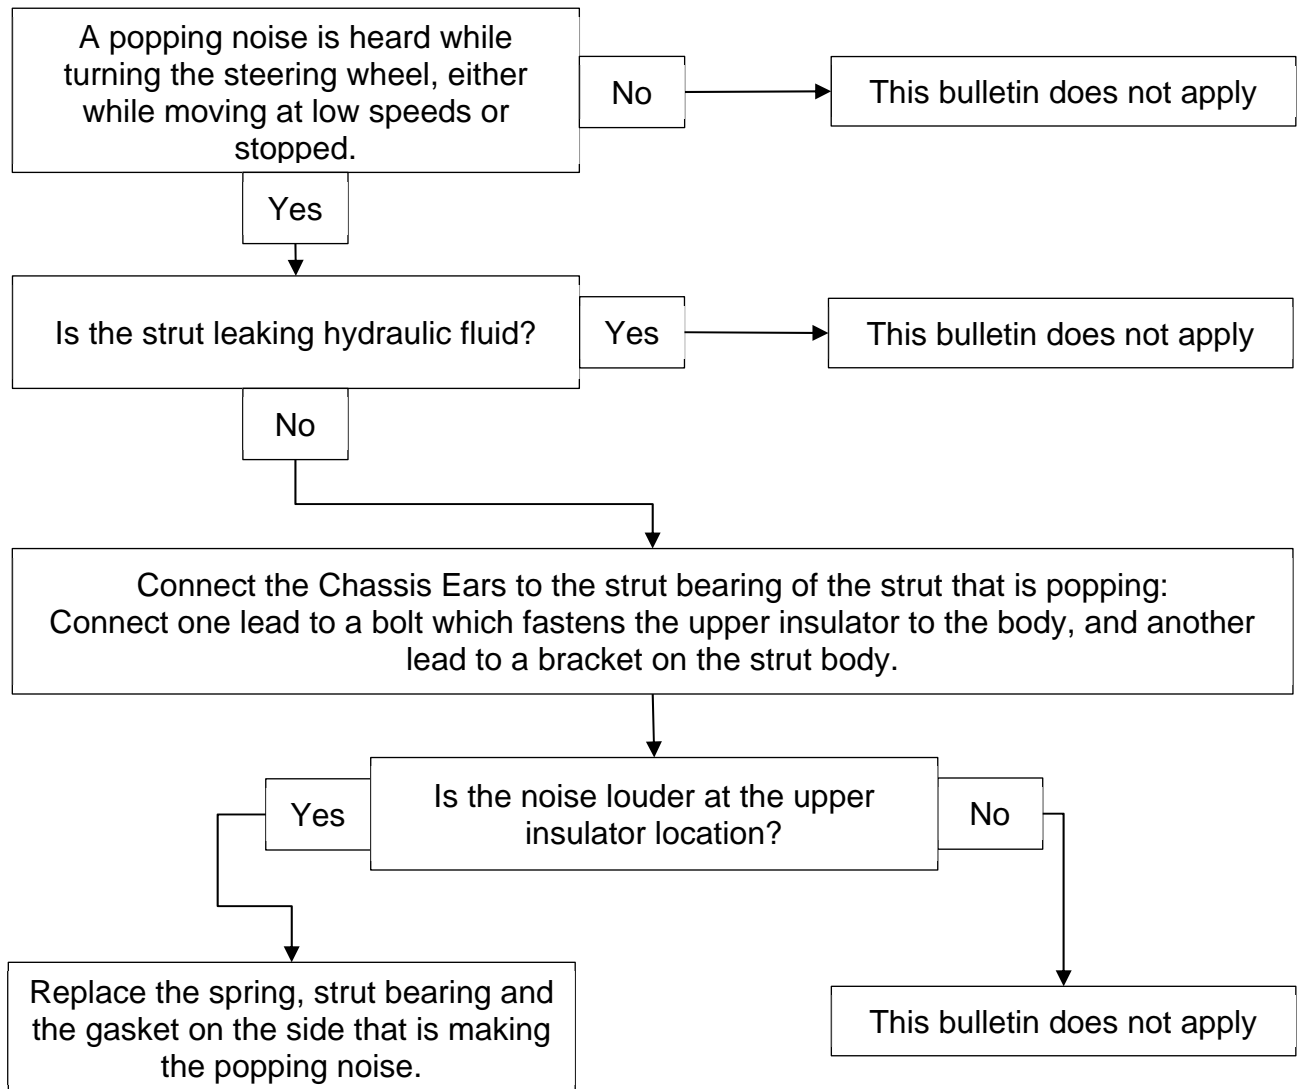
A popping noise is heard while turning the steering wheel, either while moving at low speeds or stopped.

No

This bulletin does not apply

Yes

Is the strut leaking hydraulic fluid?

Yes

This bulletin does not apply

No

Connect the Chassis Ears to the strut bearing of the strut that is popping:
Connect one lead to a bolt which fastens the upper insulator to the body, and another lead to a bracket on the strut body.

Yes

Is the noise louder at the upper insulator location?

No

Replace the spring, strut bearing and the gasket on the side that is making the popping noise.

This bulletin does not apply